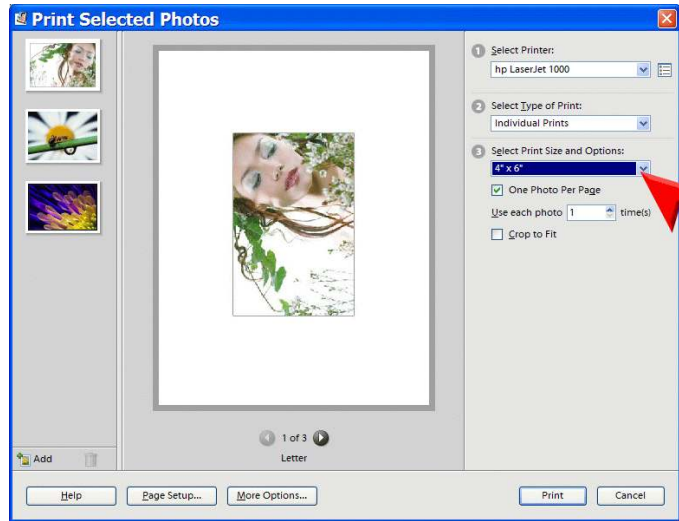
Print Selected Photos

1 Select Printer:
hp LaserJet 1000

2 Select Type of Print:
Individual Prints

3 Select Print Size and Options:
4" x 6"
One Photo Per Page
Use each photo 1 time(s)
Crop to Fit

1 of 3
Letter

Add

Help
Page Setup...
More Options...
Print
Cancel